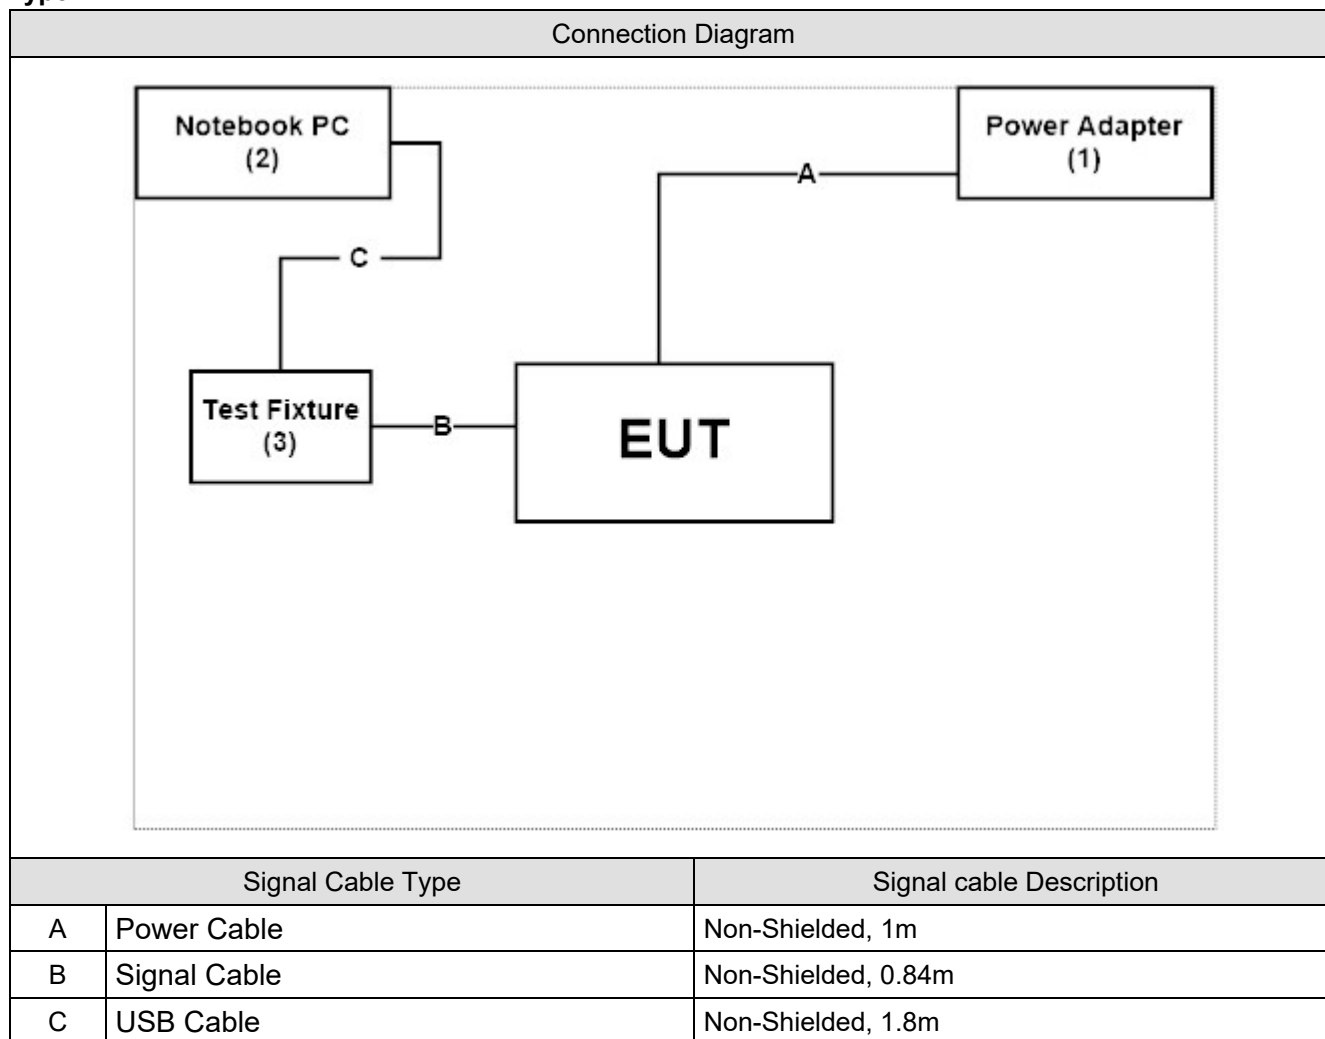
Connection Diagram

Notebook PC
(2)

Power Adapter
(1)

A

C

Test Fixture
(3)

B

EUT

| Signal Cable Type | | Signal cable Description |
|---|---|---|
| A | Power Cable | Non-Shielded, 1m |
| B | Signal Cable | Non-Shielded, 0.84m |
| C | USB Cable | Non-Shielded, 1.8m |